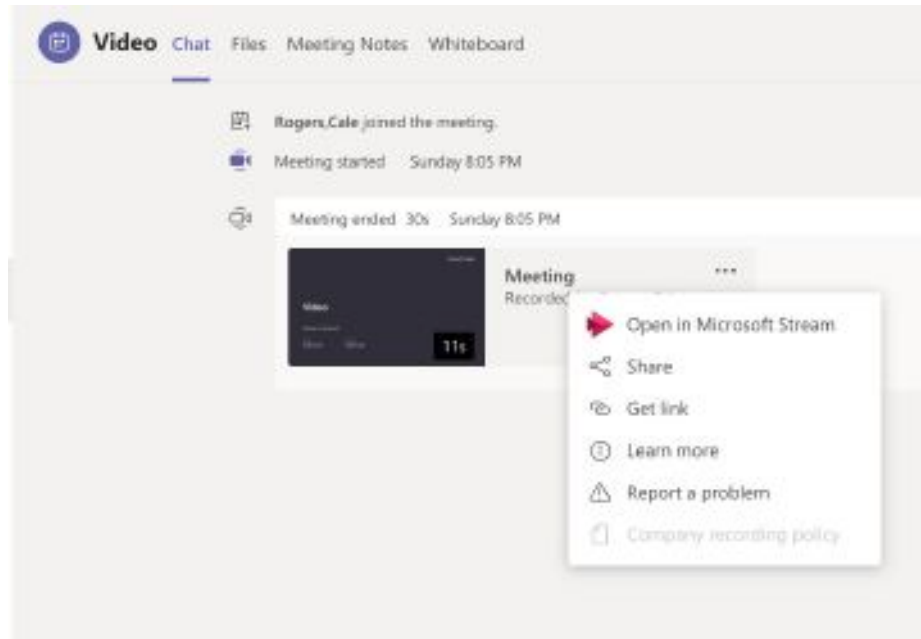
Video Chat Files Meeting Notes Whiteboard

Rogers,Cale joined the meeting.

Meeting started Sunday 8:05 PM

Meeting ended 30s Sunday 8:05 PM

Video

11s

Meeting

Recorded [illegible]

...

Open in Microsoft Stream

Share

Get link

Learn more

Report a problem

Company recording policy